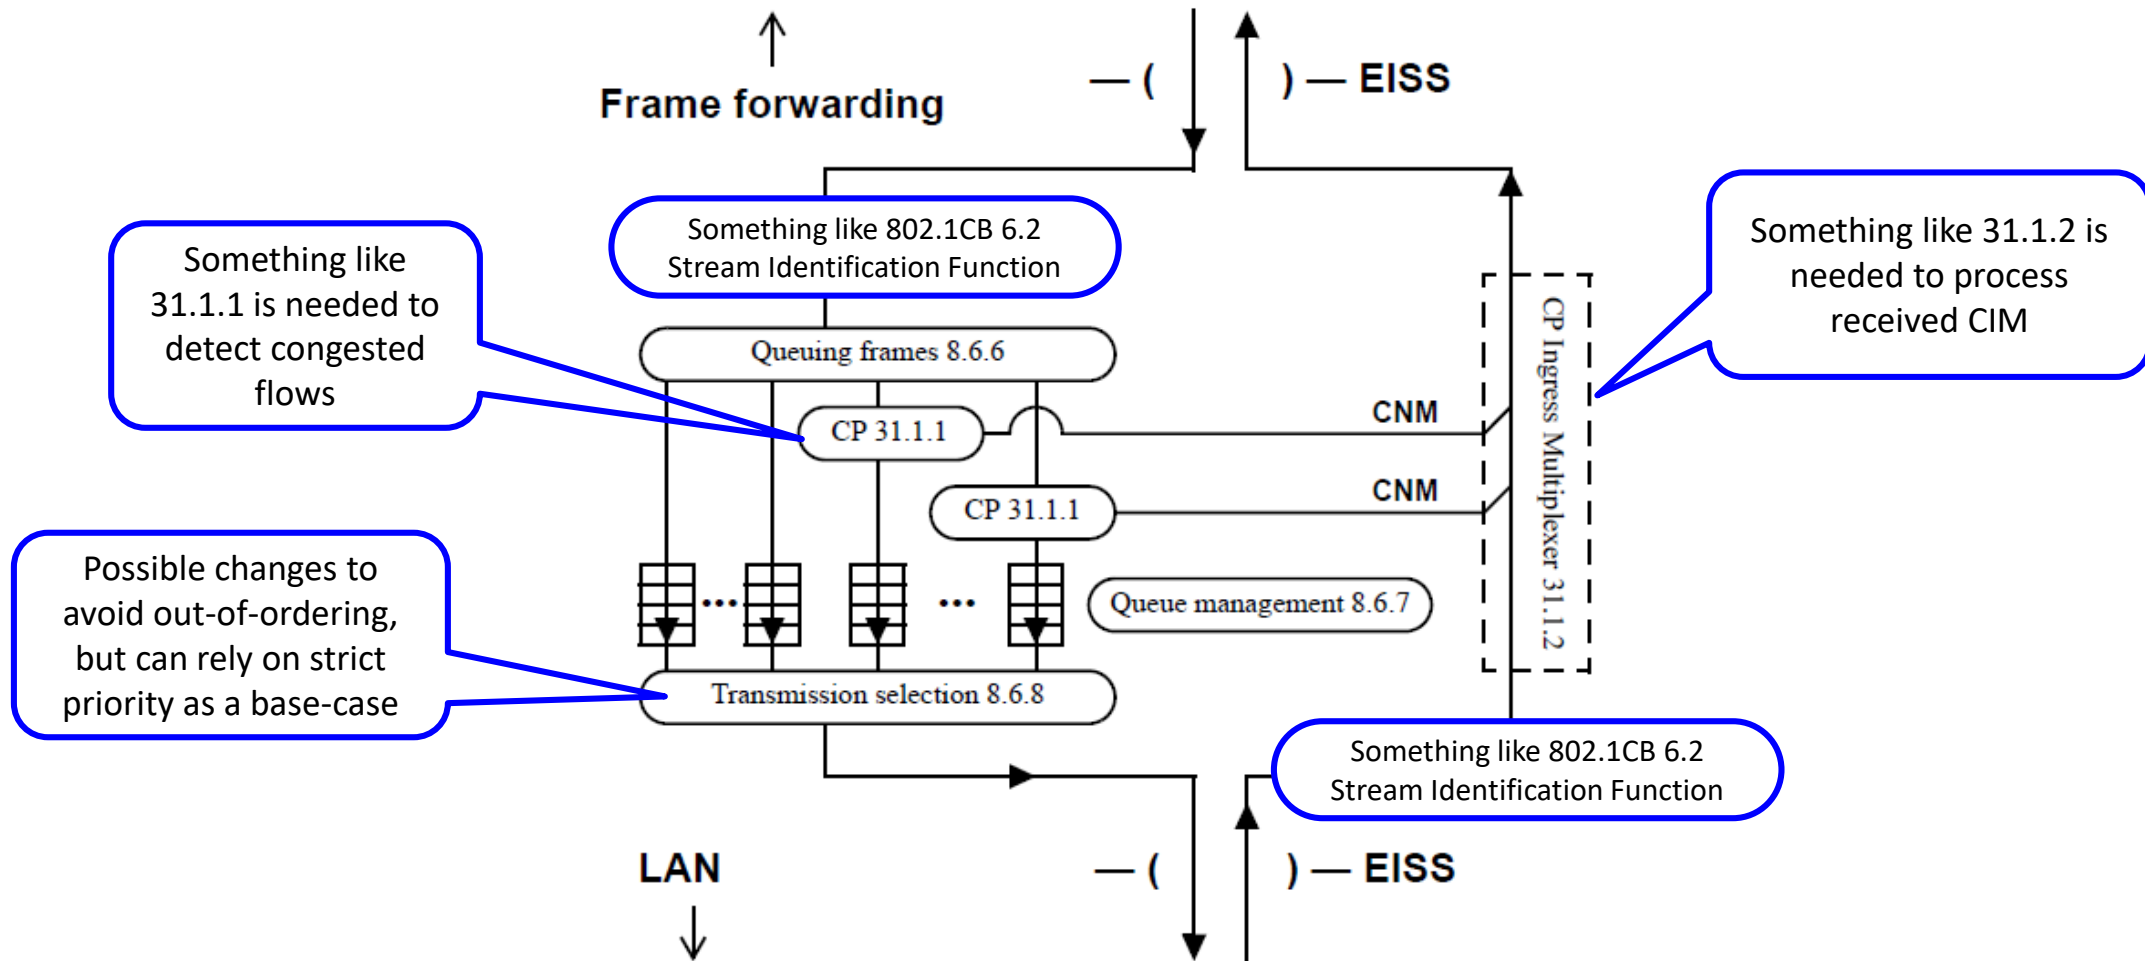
Frame forwarding

— ( ) — EISS

Something like 802.1CB 6.2 Stream Identification Function

Something like 31.1.1 is needed to detect congested flows

Something like 31.1.2 is needed to process received CIM

Queuing frames 8.6.6

CP 31.1.1

CNM

CP 31.1.1

CNM

CP Ingress Multiplexer 31.1.2

Possible changes to avoid out-of-ordering, but can rely on strict priority as a base-case

•••

•••

Queue management 8.6.7

Transmission selection 8.6.8

Something like 802.1CB 6.2 Stream Identification Function

LAN

— ( ) — EISS